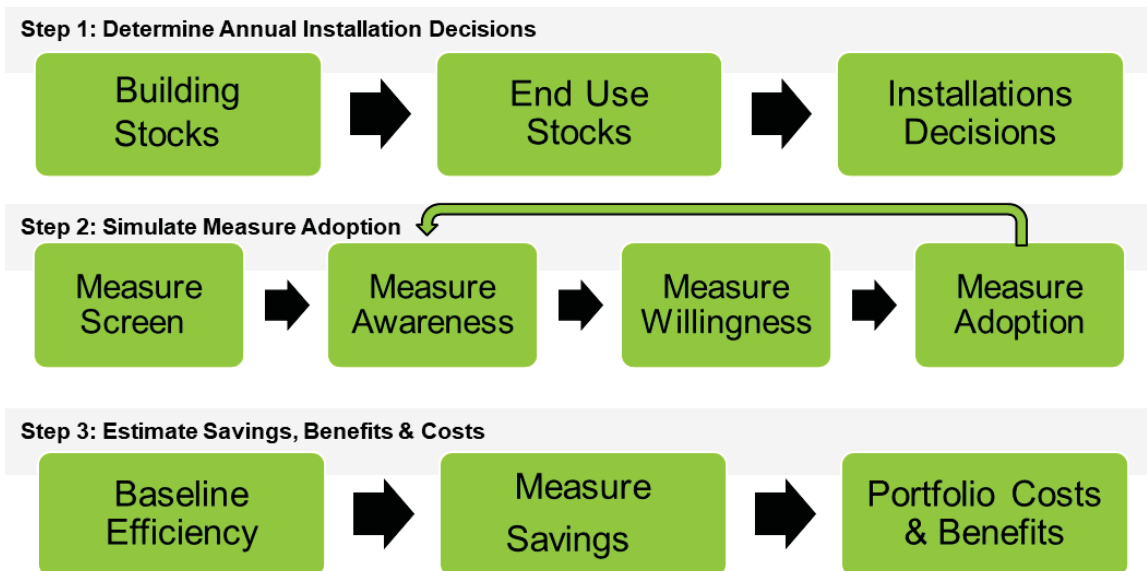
Step 1: Determine Annual Installation Decisions

Building Stocks

End Use Stocks

Installations Decisions

Step 2: Simulate Measure Adoption

Measure Screen

Measure Awareness

Measure Willingness

Measure Adoption

Step 3: Estimate Savings, Benefits & Costs

Baseline Efficiency

Measure Savings

Portfolio Costs & Benefits